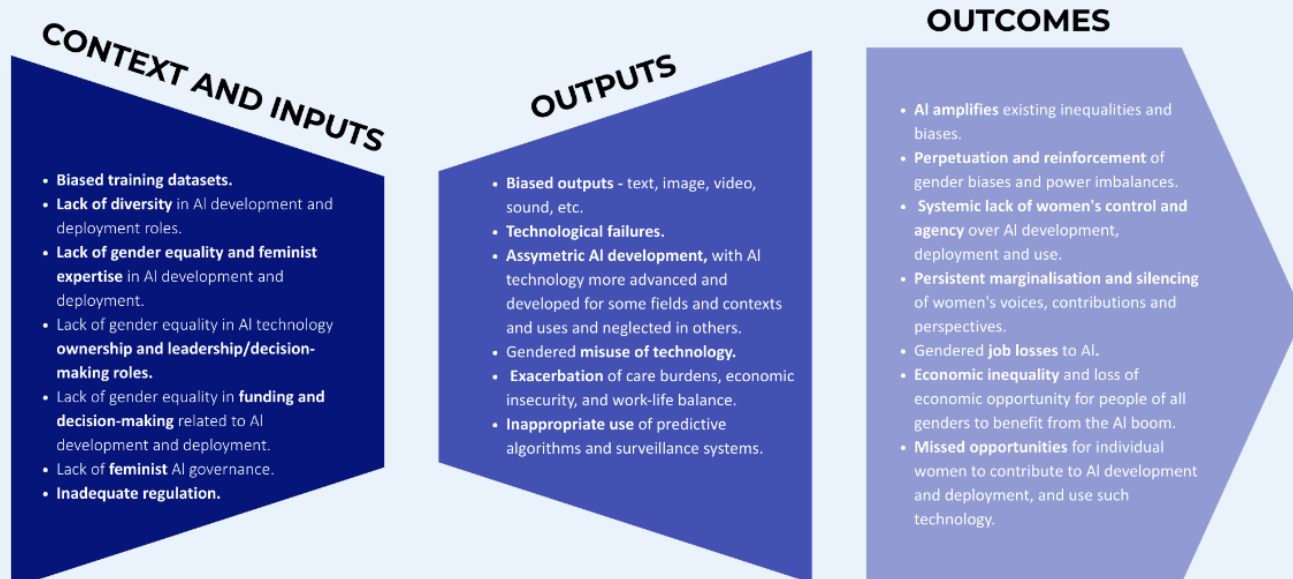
CONTEXT AND INPUTS

- Biased training datasets.
- Lack of diversity in AI development and deployment roles.
- Lack of gender equality and feminist expertise in AI development and deployment.
- Lack of gender equality in AI technology ownership and leadership/decision-making roles.
- Lack of gender equality in funding and decision-making related to AI development and deployment.
- Lack of feminist AI governance.
- Inadequate regulation.

OUTPUTS

- Biased outputs - text, image, video, sound, etc.
- Technological failures.
- Assymetric AI development, with AI technology more advanced and developed for some fields and contexts and uses and neglected in others.
- Gendered misuse of technology.
- Exacerbation of care burdens, economic insecurity, and work-life balance.
- Inappropriate use of predictive algorithms and surveillance systems.

OUTCOMES

- AI amplifies existing inequalities and biases.
- Perpetuation and reinforcement of gender biases and power imbalances.
- Systemic lack of women's control and agency over AI development, deployment and use.
- Persistent marginalisation and silencing of women's voices, contributions and perspectives.
- Gendered job losses to AI.
- Economic inequality and loss of economic opportunity for people of all genders to benefit from the AI boom.
- Missed opportunities for individual women to contribute to AI development and deployment, and use such technology.